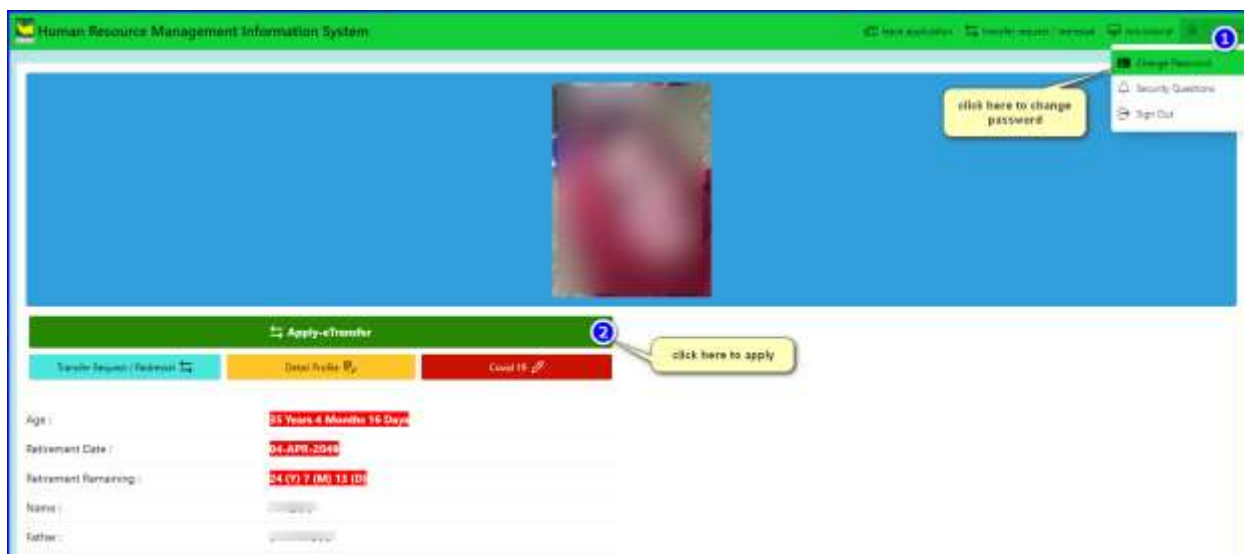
Human Resource Management Information System

leave application  Transfer request / redressal  Job tutorial

1

Change Password

Security Questions

Sign Out

click here to change password

Apply-eTransfer

2

click here to apply

Transfer Request / Redressal

Detail Profile

Covid 19

Age :

35 Years 4 Months 16 Days

Retirement Date :

04-APR-2048

Retirement Remaining :

24 (Y) 7 (M) 13 (D)

Name :

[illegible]

Father :

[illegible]